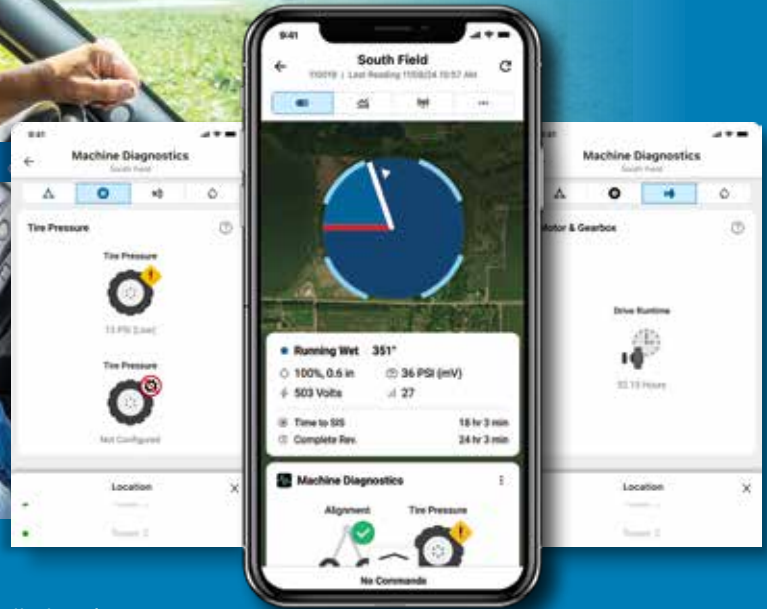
9:41

South Field

110019 | Last Reading 11/08/24 10:57 AM

Running Wet 351°

100%, 0.6 in

36 PSI (mV)

503 Volts

27

Time to SIS 18 hr 3 min

Complete Rev. 24 hr 3 min

Machine Diagnostics

Alignment

Tire Pressure

No Commands

9:41

Machine Diagnostics

South Field

Tire Pressure

Tire Pressure

13 PSI (Low)

Tire Pressure

Not Configured

Location

Tower 2

Machine Diagnostics

South Field

Motor & Gearbox

Drive Runtime

92.15 Hours

Location

Tower 2